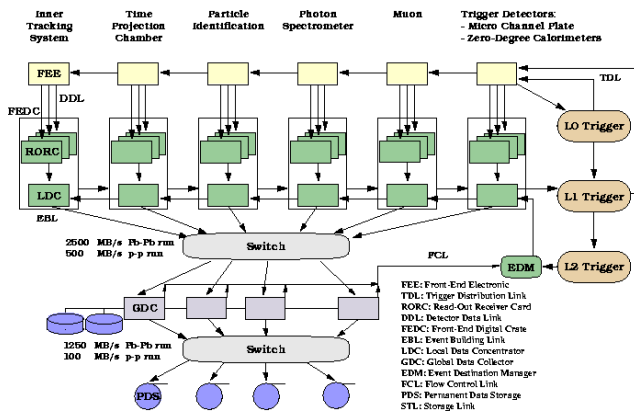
Inner Tracking System

Time Projection Chamber

Particle Identification

Photon Spectrometer

Muon

Trigger Detectors:
- Micro Channel Plate
- Zero-Degree Calorimeters

FEE

TDL

DDL

FEDC

RORC

L0 Trigger

LDC

L1 Trigger

EBL

2500 MB/s Pb-Pb run
500 MB/s p-p run

Switch

FCL

EDM

L2 Trigger

GDC

1250 MB/s Pb-Pb run
100 MB/s p-p run

Switch

PDS

FEE: Front-End Electronic
TDL: Trigger Distribution Link
RORC: Read-Out Receiver Card
DDL: Detector Data Link
FEDC: Front-End Digital Crate
EBL: Event Building Link
LDC: Local Data Concentrator
GDC: Global Data Collector
EDM: Event Destination Manager
FCL: Flow Control Link
PDS: Permanent Data Storage
STL: Storage Link